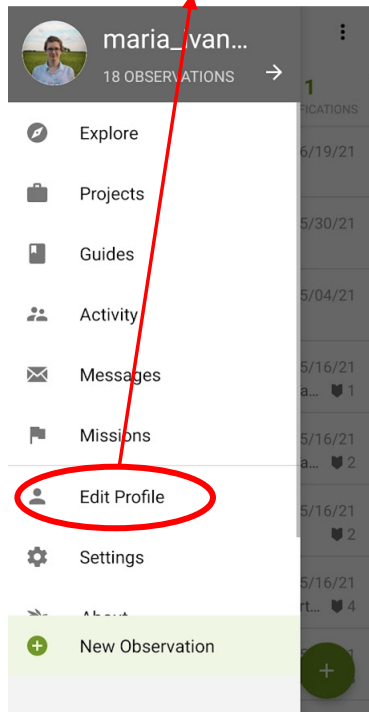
maria_ivan...
18 OBSERVATIONS

Explore
Projects
Guides
Activity
Messages
Missions
Edit Profile
Settings
About
New Observation

1
IFICATIONS
6/19/21
5/30/21
5/04/21
5/16/21
a... 1
5/16/21
a... 2
5/16/21
2
5/16/21
rt... 4